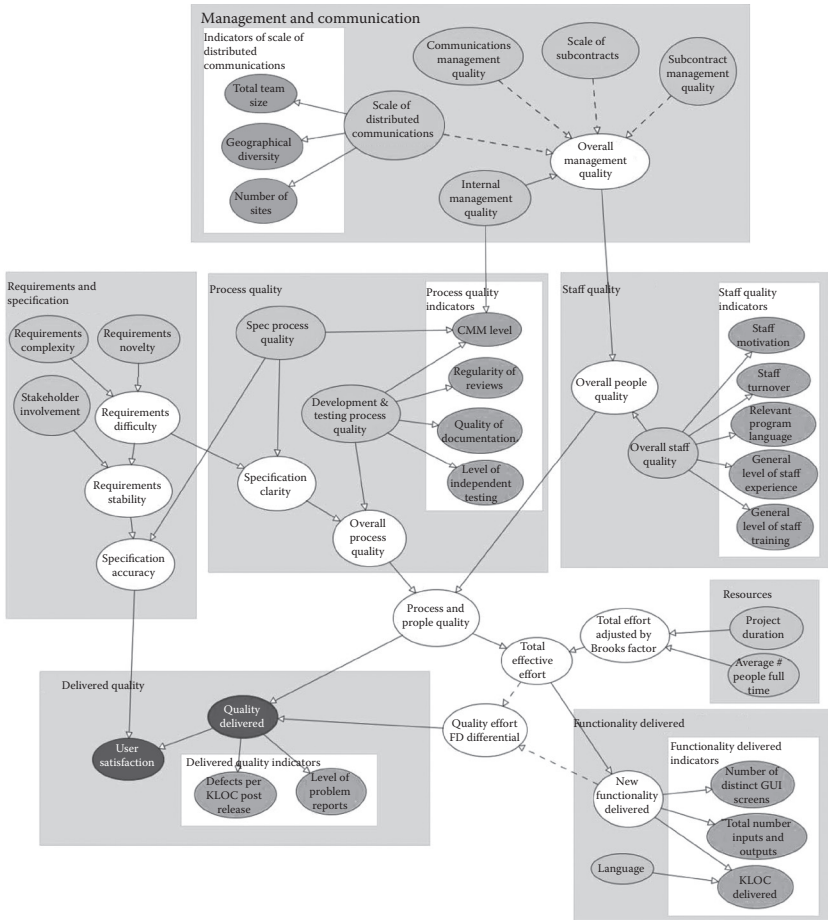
Management and communication

Indicators of scale of distributed communications

Total team size

Geographical diversity

Number of sites

Scale of distributed communications

Communications management quality

Scale of subcontracts

Subcontract management quality

Overall management quality

Internal management quality

Requirements and specification

Requirements complexity

Requirements novelty

Stakeholder involvement

Requirements difficulty

Requirements stability

Specification accuracy

Process quality

Spec process quality

Process quality indicators

CMM level

Regularity of reviews

Development & testing process quality

Quality of documentation

Level of independent testing

Specification clarity

Overall process quality

Staff quality

Staff quality indicators

Staff motivation

Staff turnover

Overall people quality

Relevant program language

Overall staff quality

General level of staff experience

General level of staff training

Resources

Project duration

Average # people full time

Total effort adjusted by Brooks factor

Process and people quality

Total effective effort

Delivered quality

Quality delivered

User satisfaction

Delivered quality indicators

Defects per KLOC post release

Level of problem reports

Quality effort FD differential

Functionality delivered

Functionality delivered indicators

New functionality delivered

Number of distinct GUI screens

Total number inputs and outputs

Language

KLOC delivered